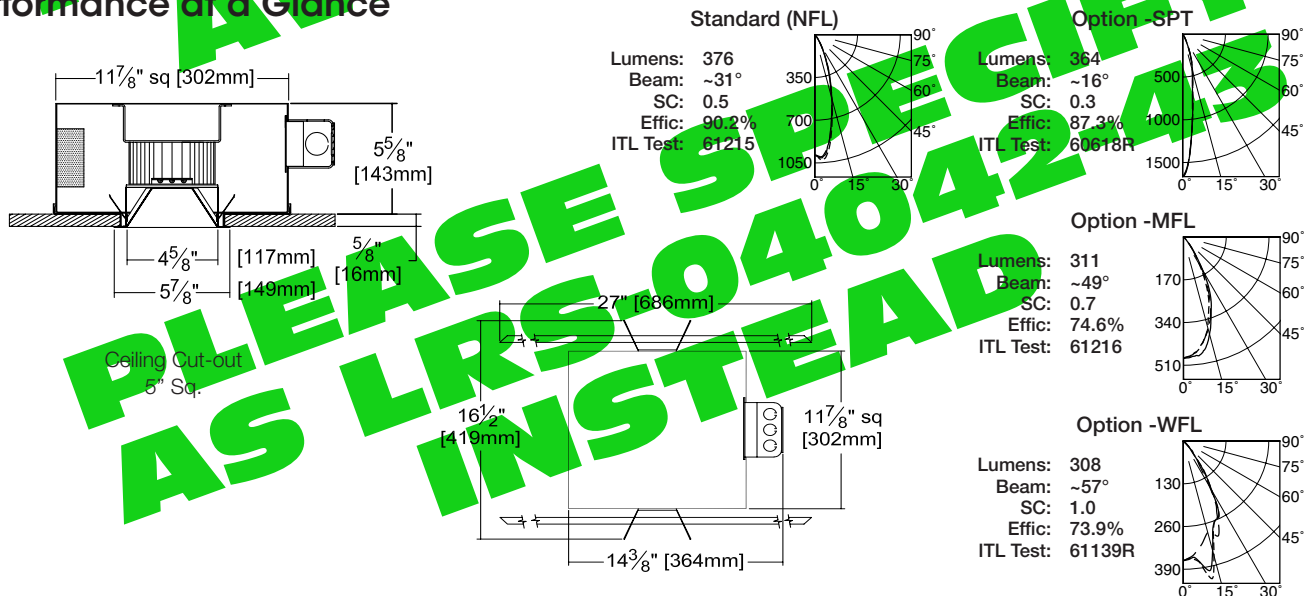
formance at a Glance

A... PLEASE SPECIFY AS LRS-0404-2.43 INSTEAD

$11\frac{7}{8}$" sq [302mm]

$5\frac{5}{8}$" [143mm]

$4\frac{5}{8}$" [117mm]

$5\frac{7}{8}$" [149mm]

$\frac{5}{8}$" [16mm]

Ceiling Cut-out 5" Sq.

27" [686mm]

$16\frac{1}{2}$" [419mm]

$11\frac{7}{8}$" sq [302mm]

$14\frac{3}{8}$" [364mm]

Standard (NFL)

Lumens: 376
Beam: ~31°
SC: 0.5
Effic: 90.2%
ITL Test: 61215

350
700
1050
0° 15° 30°
90° 75° 60° 45°

Option -SPT

Lumens: 364
Beam: ~16°
SC: 0.3
Effic: 87.3%
ITL Test: 60618R

500
1000
1500
0° 15° 30°
90° 75° 60° 45°

Option -MFL

Lumens: 311
Beam: ~49°
SC: 0.7
Effic: 74.6%
ITL Test: 61216

170
340
510
0° 15° 30°
90° 75° 60° 45°

Option -WFL

Lumens: 308
Beam: ~57°
SC: 1.0
Effic: 73.9%
ITL Test: 61139R

130
260
390
0° 15° 30°
90° 75° 60° 45°